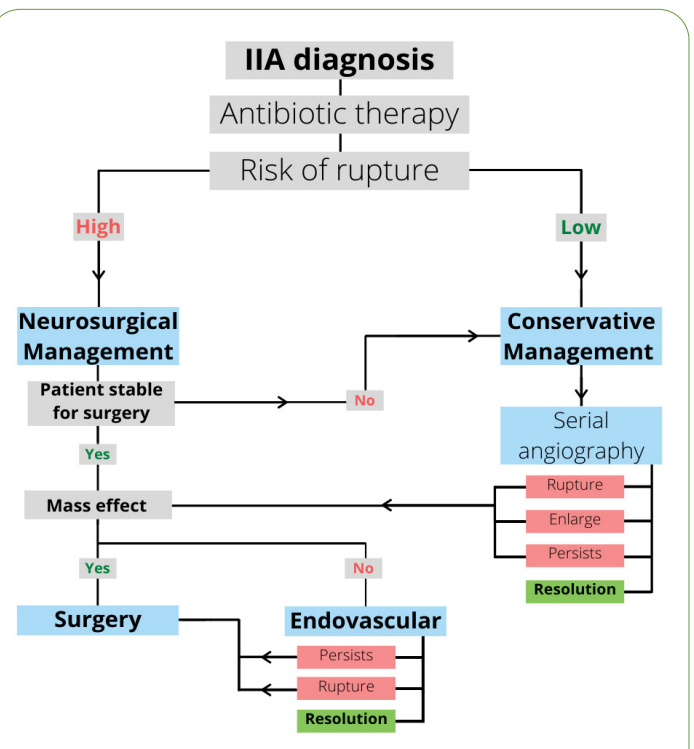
IIA diagnosis

Antibiotic therapy

Risk of rupture

High

Low

Neurosurgical Management

Conservative Management

Patient stable for surgery

No

Serial angiography

Yes

Mass effect

Rupture

Enlarge

Persists

Yes

No

Resolution

Surgery

Endovascular

Persists

Rupture

Resolution